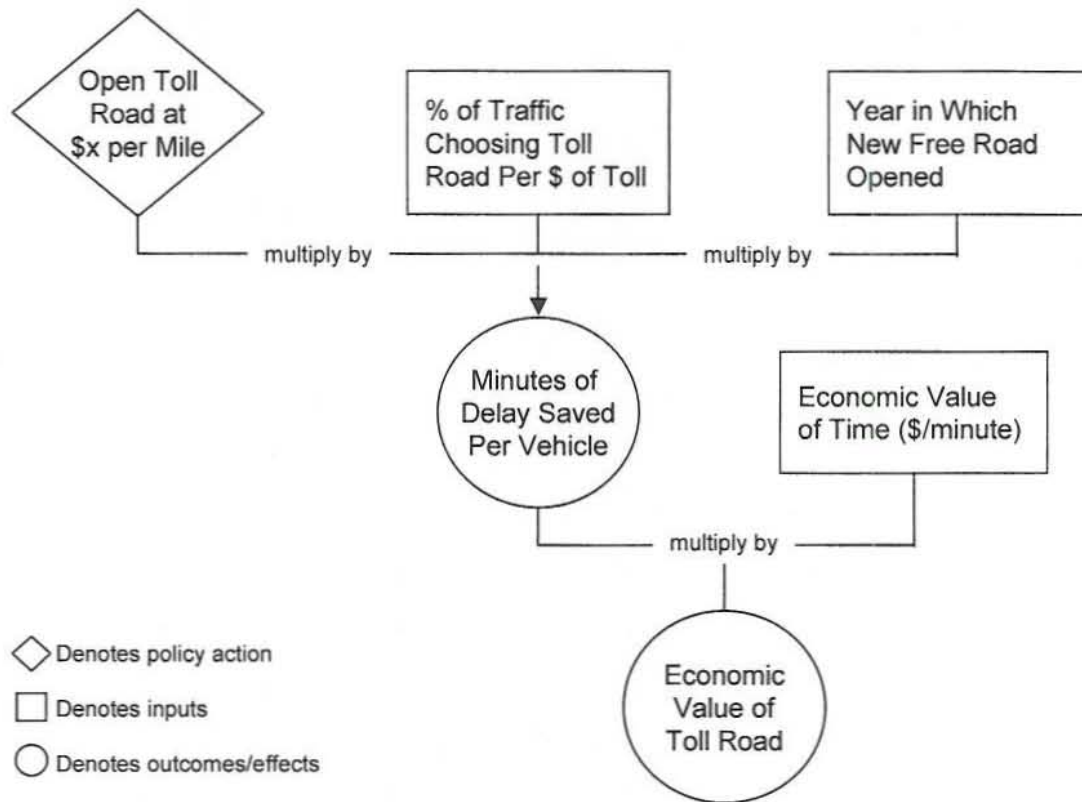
Open Toll Road at \$x per Mile

% of Traffic Choosing Toll Road Per \$ of Toll

Year in Which New Free Road Opened

multiply by

multiply by

Minutes of Delay Saved Per Vehicle

Economic Value of Time (\$/minute)

multiply by

Economic Value of Toll Road

Denotes policy action

Denotes inputs

Denotes outcomes/effects